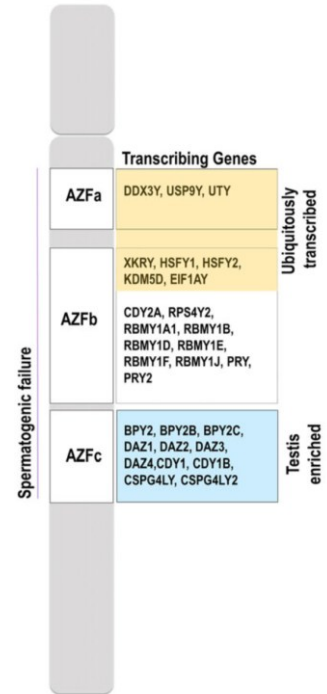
Transcribing Genes

AZFa

DDX3Y, USP9Y, UTY

Ubiquitously transcribed

XKRY, HSFY1, HSFY2, KDM5D, EIF1AY

AZFb

CDY2A, RPS4Y2, RBMY1A1, RBMY1B, RBMY1D, RBMY1E, RBMY1F, RBMY1J, PRY, PRY2

Spermatogenic failure

AZFc

BPY2, BPY2B, BPY2C, DAZ1, DAZ2, DAZ3, DAZ4,CDY1, CDY1B, CSPG4LY, CSPG4LY2

Testis enriched